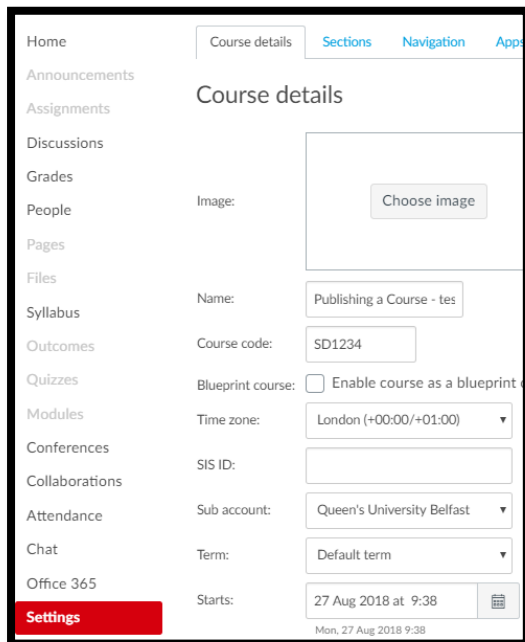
Home
Announcements
Assignments
Discussions
Grades
People
Pages
Files
Syllabus
Outcomes
Quizzes
Modules
Conferences
Collaborations
Attendance
Chat
Office 365
Settings

Course details
Sections
Navigation
Apps

Course details

Image:
Choose image

Name: Publishing a Course - tes

Course code: SD1234

Blueprint course: Enable course as a blueprint c

Time zone: London (+00:00/+01:00)

SIS ID:

Sub account: Queen's University Belfast

Term: Default term

Starts: 27 Aug 2018 at 9:38
Mon, 27 Aug 2018 9:38